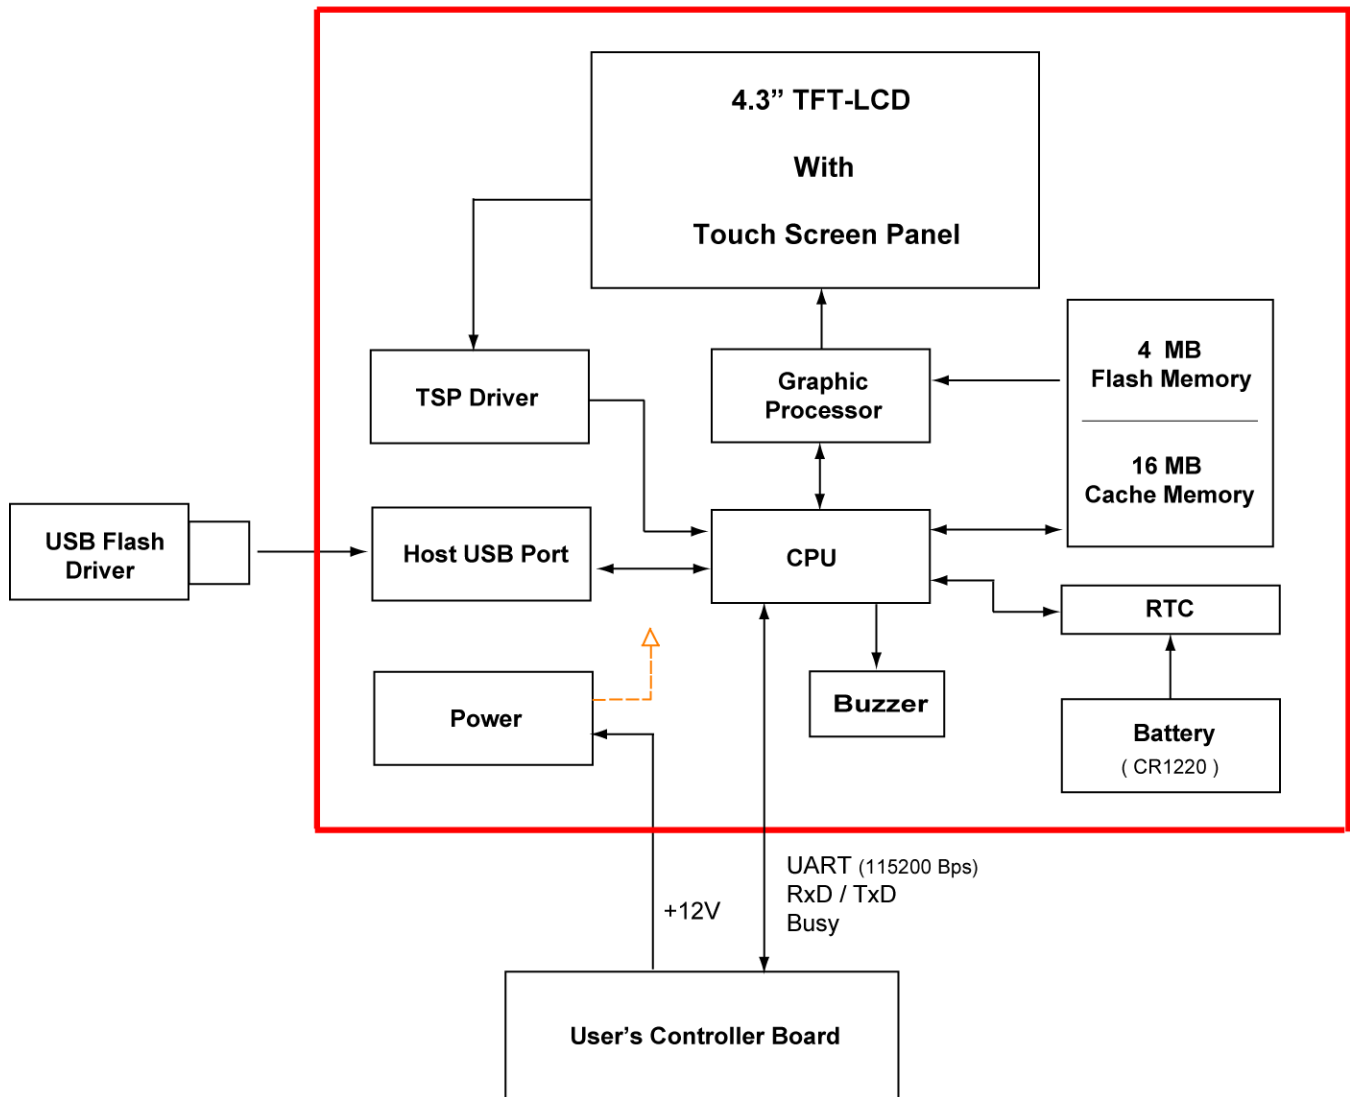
4.3” TFT-LCD

With

Touch Screen Panel

TSP Driver

Graphic Processor

4 MB Flash Memory

16 MB Cache Memory

USB Flash Driver

Host USB Port

CPU

RTC

Power

Buzzer

Battery
( CR1220 )

UART (115200 Bps)
RxD / TxD
Busy

+12V

User’s Controller Board